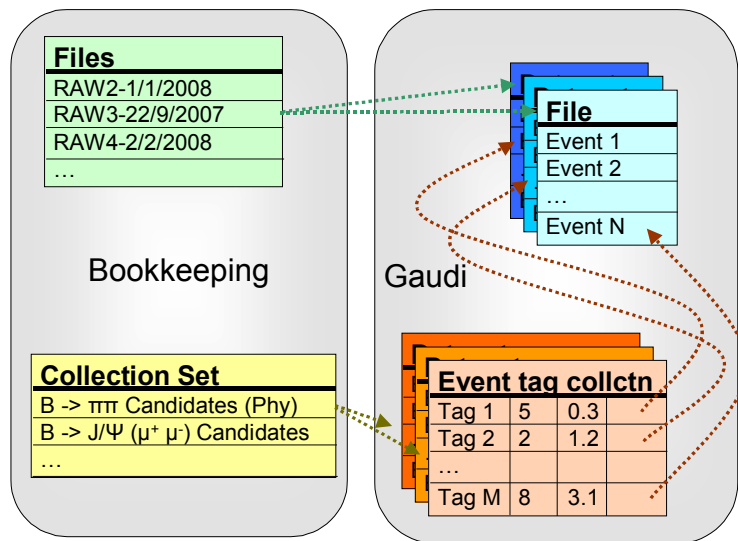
Files

RAW2-1/1/2008

RAW3-22/9/2007

RAW4-2/2/2008

…

Bookkeeping

Collection Set

B -> ππ Candidates (Phy)

B -> J/Ψ ($\mu^+ \mu^-$) Candidates

…

File

Event 1

Event 2

…

Event N

Gaudi

Event tag collctn

| Tag 1 | 5 | 0.3 | |
|---|---|---|---|
| Tag 2 | 2 | 1.2 | |
| … | | | |
| Tag M | 8 | 3.1 | |